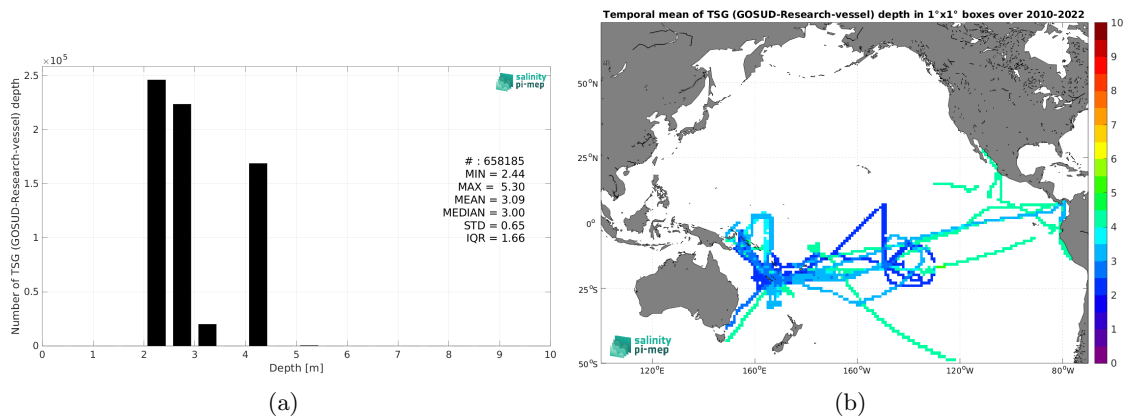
$\times10^5$

2.5

2

1.5

1

0.5

0

Number of TSG (GOSUD-Research-vessel) depth

salinity pi-mep

# : 658185
MIN = 2.44
MAX = 5.30
MEAN = 3.09
MEDIAN = 3.00
STD = 0.65
IQR = 1.66

0 1 2 3 4 5 6 7 8 9 10

Depth [m]

(a)

Temporal mean of TSG (GOSUD-Research-vessel) depth in 1°x1° boxes over 2010-2022

50°N

25°N

0°

25°S

50°S

120°E 160°E 160°W 120°W 80°W

salinity pi-mep

10 9 8 7 6 5 4 3 2 1 0

(b)